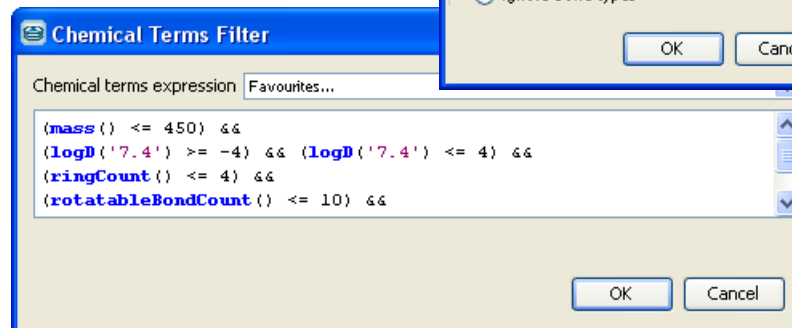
Chemical Terms Filter

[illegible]

OK

Canc

Chemical terms expression Favourites...

(mass() <= 450) &&
(logD('7.4') >= -4) && (logD('7.4') <= 4) &&
(ringCount() <= 4) &&
(rotatableBondCount() <= 10) &&

OK Cancel